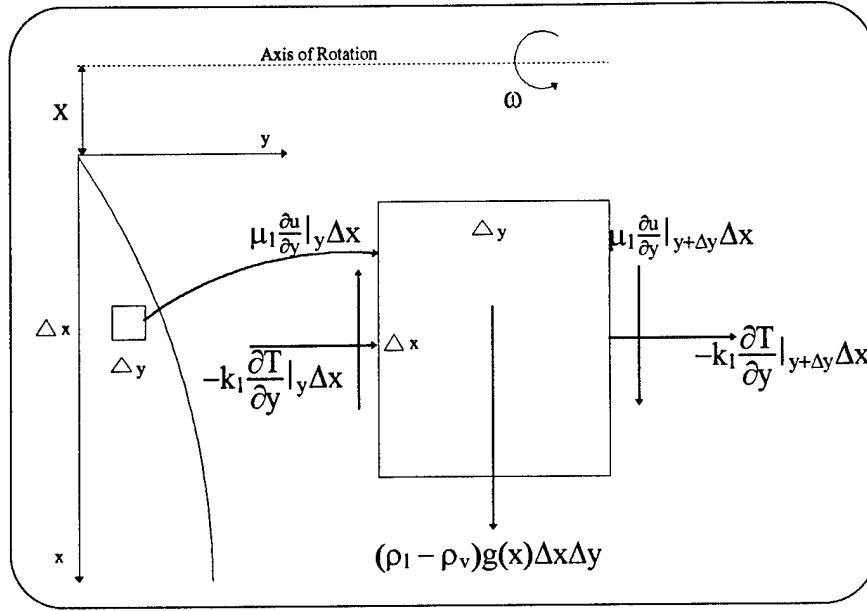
Axis of Rotation

$\omega$

X

y

$\mu_l \frac{\partial u}{\partial y}|_y \Delta x$

$\triangle y$

$\mu_l \frac{\partial u}{\partial y}|_{y+\Delta y} \Delta x$

$\triangle x$

$\triangle y$

$-k_l \frac{\partial T}{\partial y}|_y \Delta x$

$\triangle x$

$-k_l \frac{\partial T}{\partial y}|_{y+\Delta y} \Delta x$

x

$(\rho_l - \rho_v) g(x) \Delta x \Delta y$